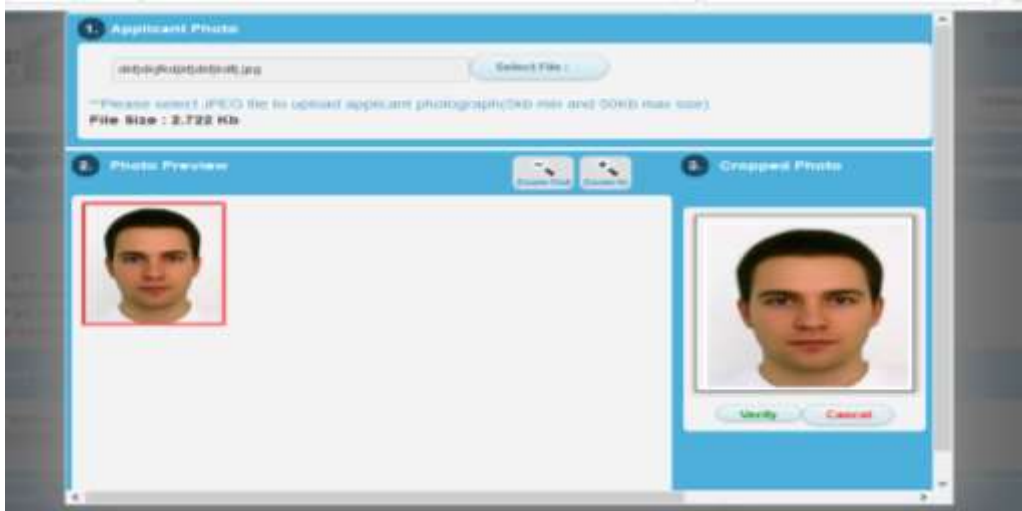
1. Applicant Photo

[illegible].jpg

Select File :

**Please select JPEG file to upload applicant photograph(5kb min and 50kb max size)
File Size : 2.722 Kb

2. Photo Preview

Zoom Out Zoom In

3. Cropped Photo

Verify Cancel